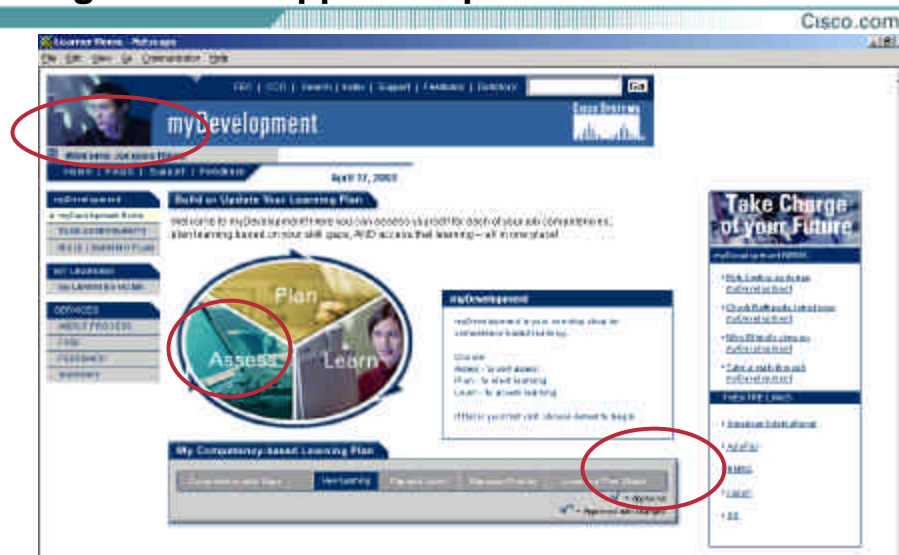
Cisco.com

Learner Home - Netscape

File Edit View Go Communicator Help

FAQ | CCO | Search | Index | Support | Feedback | Directory

Go

myDevelopment

Cisco Systems

Welcome Johnson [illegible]

Home | FAQS | Support | Feedback

April 17, 2003

myDevelopment

myDevelopment Home

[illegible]

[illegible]

MY LEARNING

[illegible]

SERVICES

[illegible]

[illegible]

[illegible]

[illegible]

Build or Update Your Learning Plan

Welcome to myDevelopment! Here you can access your roll for each of your job competencies, plan learning based on your skill gaps, AND access that learning -- all in one place!

Plan

Assess

Learn

myDevelopment

myDevelopment is your one-stop shop for competency-based learning.

Choose:
Assess - to start assess
Plan - to start learning
Learn - to access learning

If this is your first visit, choose Assess to begin.

My Competency-based Learning Plan

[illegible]

View Learning

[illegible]

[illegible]

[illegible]

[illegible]

Take Charge of your Future

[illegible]

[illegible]

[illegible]

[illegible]

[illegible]

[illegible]

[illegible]

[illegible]

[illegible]

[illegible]

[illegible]